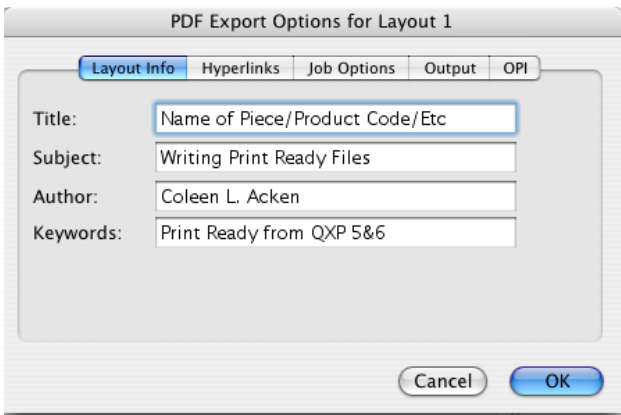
PDF Export Options for Layout 1

Layout Info | Hyperlinks | Job Options | Output | OPI

Title: Name of Piece/Product Code/Etc

Subject: Writing Print Ready Files

Author: Coleen L. Acken

Keywords: Print Ready from QXP 5&6

Cancel OK